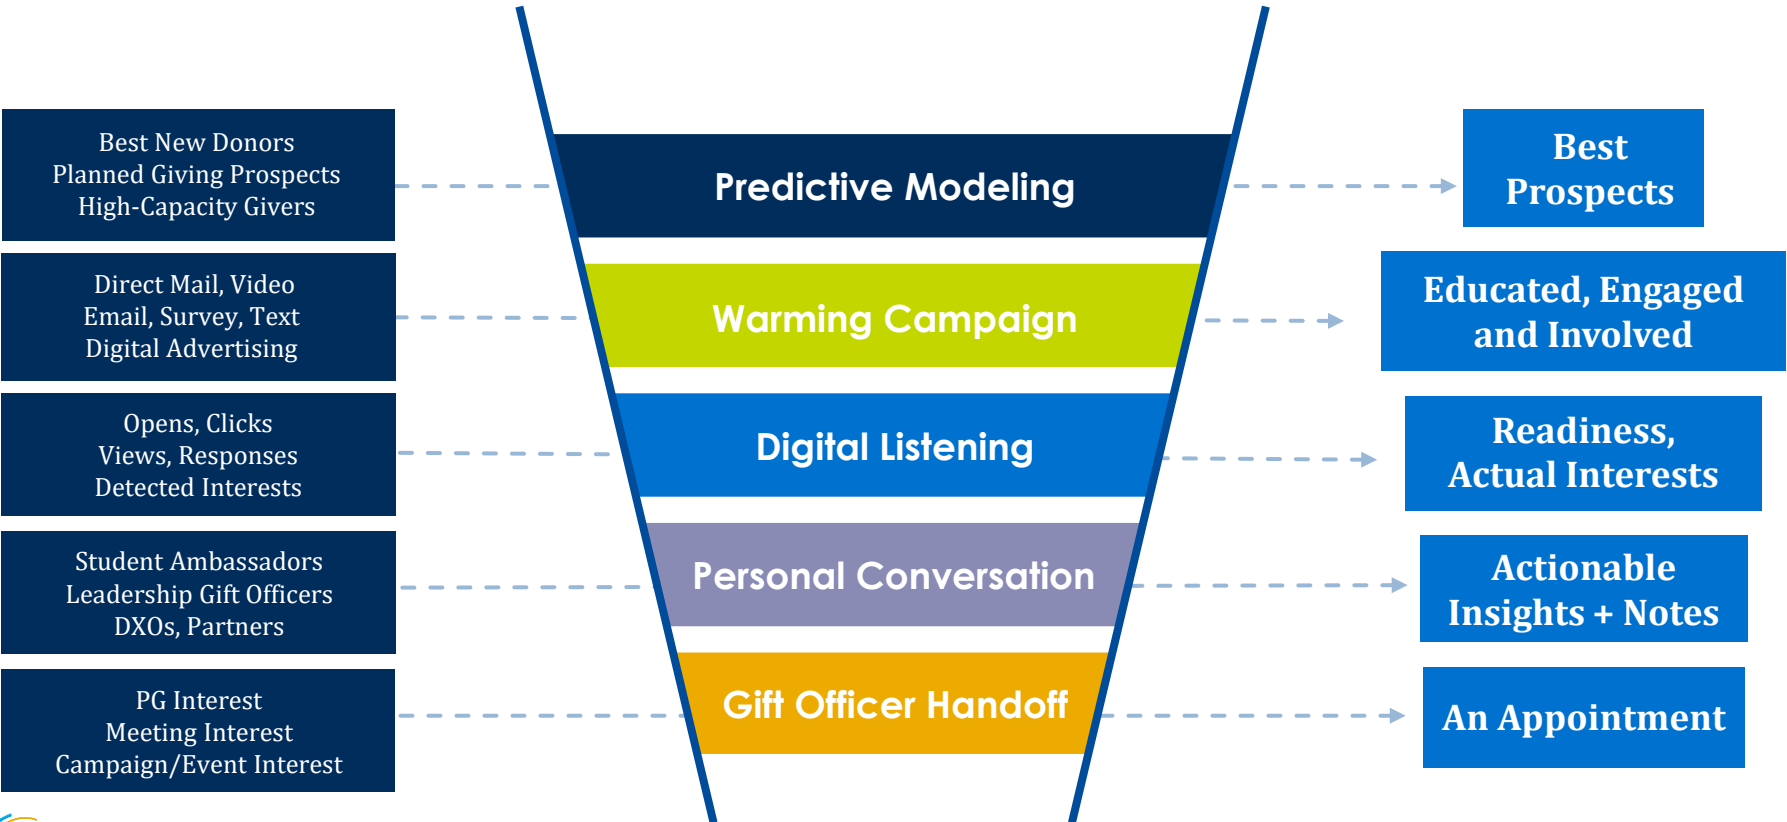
Best New Donors
Planned Giving Prospects
High-Capacity Givers

Predictive Modeling

Best Prospects

Direct Mail, Video
Email, Survey, Text
Digital Advertising

Warming Campaign

Educated, Engaged and Involved

Opens, Clicks
Views, Responses
Detected Interests

Digital Listening

Readiness, Actual Interests

Student Ambassadors
Leadership Gift Officers
DXOs, Partners

Personal Conversation

Actionable Insights + Notes

PG Interest
Meeting Interest
Campaign/Event Interest

Gift Officer Handoff

An Appointment